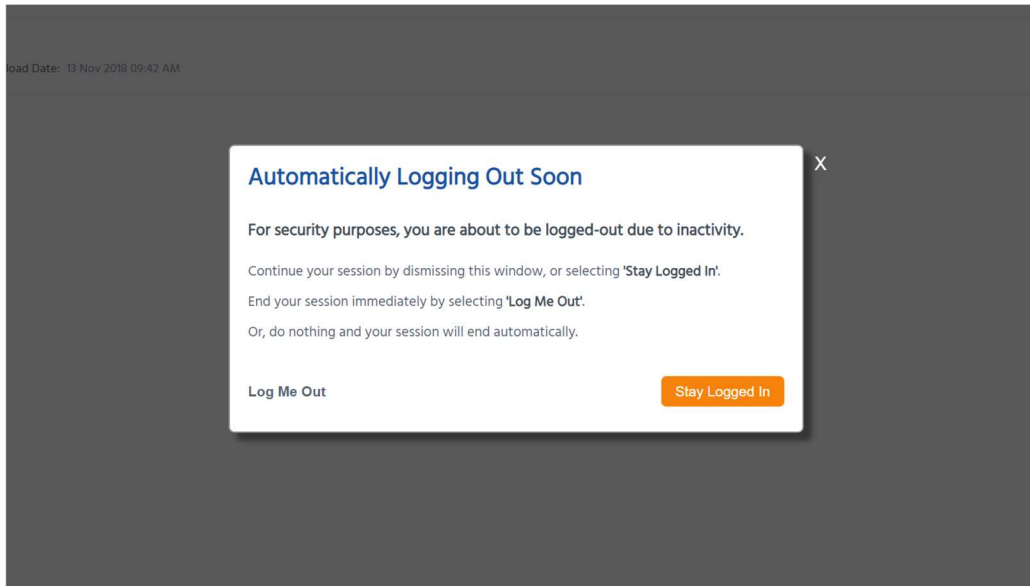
load Date: 13 Nov 2018 09:42 AM

X

Automatically Logging Out Soon

For security purposes, you are about to be logged-out due to inactivity.

Continue your session by dismissing this window, or selecting 'Stay Logged In'.

End your session immediately by selecting 'Log Me Out'.

Or, do nothing and your session will end automatically.

Log Me Out

Stay Logged In